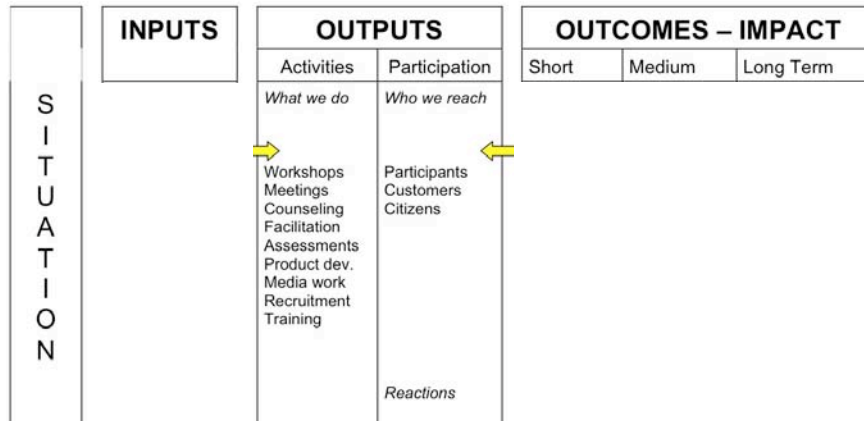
SITUATION

INPUTS

OUTPUTS

Activities

What we do

Workshops
Meetings
Counseling
Facilitation
Assessments
Product dev.
Media work
Recruitment
Training

Participation

Who we reach

Participants
Customers
Citizens

Reactions

OUTCOMES – IMPACT

Short

Medium

Long Term